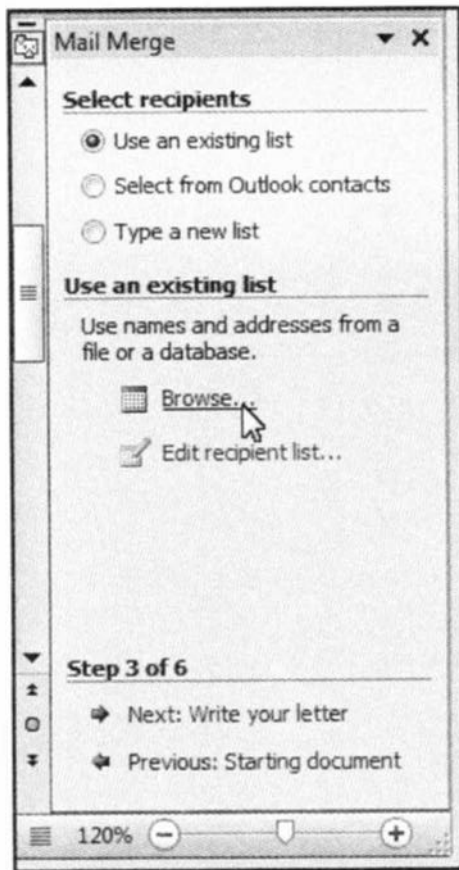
Mail Merge

Select recipients

Use an existing list

Select from Outlook contacts

Type a new list

Use an existing list

Use names and addresses from a file or a database.

Browse...

Edit recipient list...

Step 3 of 6

Next: Write your letter

Previous: Starting document

120%